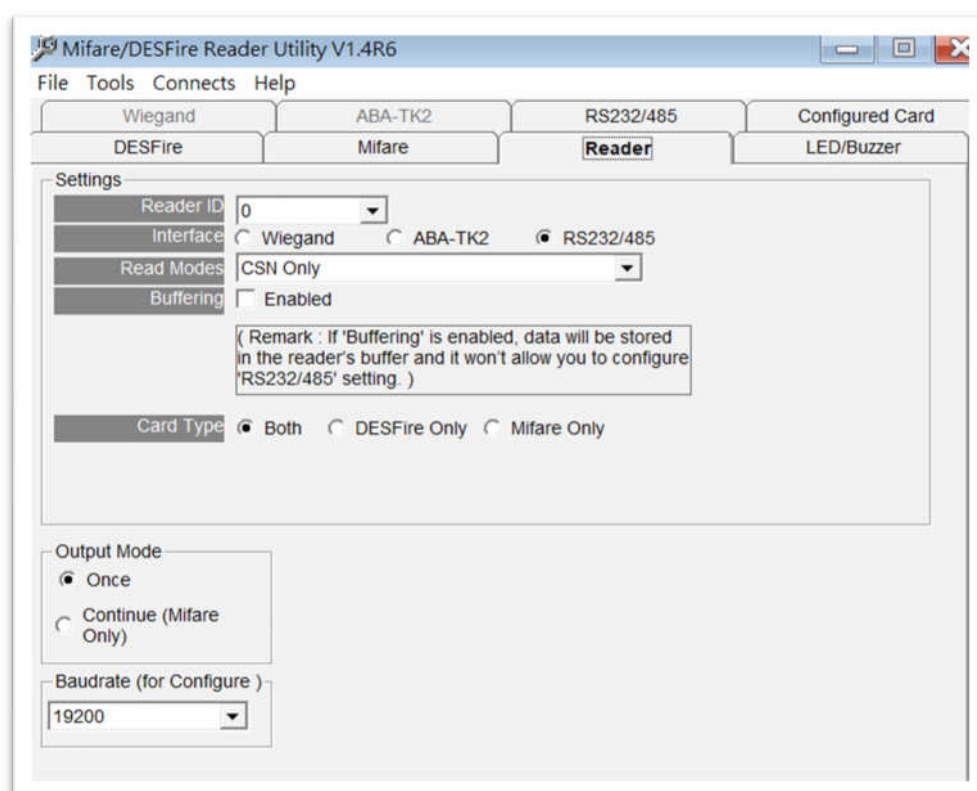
Mifare/DESFire Reader Utility V1.4R6

File Tools Connects Help

Wiegand | ABA-TK2 | RS232/485 | Configured Card

DESFire | Mifare | Reader | LED/Buzzer

Settings

Reader ID 0

Interface Wiegand ABA-TK2 RS232/485

Read Modes CSN Only

Buffering Enabled

( Remark : If 'Buffering' is enabled, data will be stored in the reader's buffer and it won't allow you to configure 'RS232/485' setting. )

Card Type Both DESFire Only Mifare Only

Output Mode

Once

Continue (Mifare Only)

Baudrate (for Configure )

19200